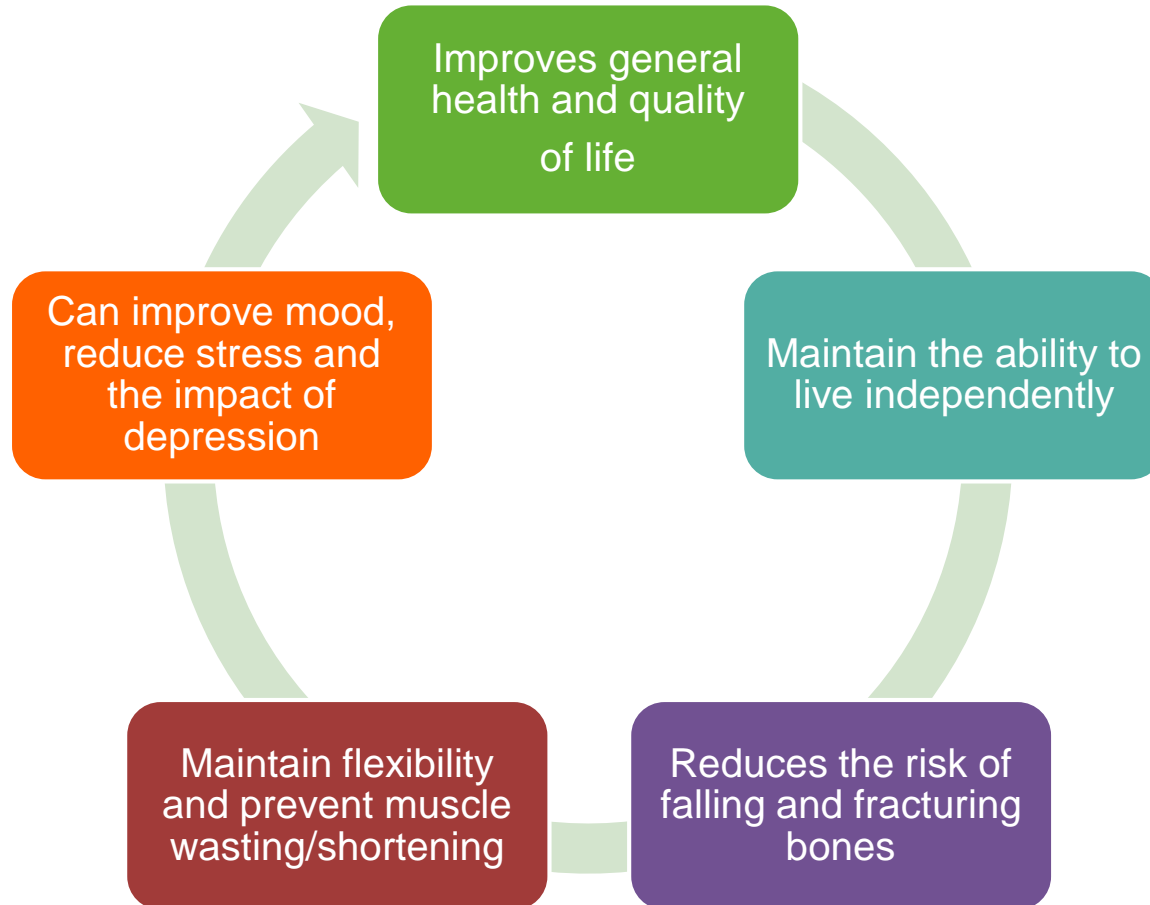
Improves general health and quality of life

Maintain the ability to live independently

Reduces the risk of falling and fracturing bones

Maintain flexibility and prevent muscle wasting/shortening

Can improve mood, reduce stress and the impact of depression